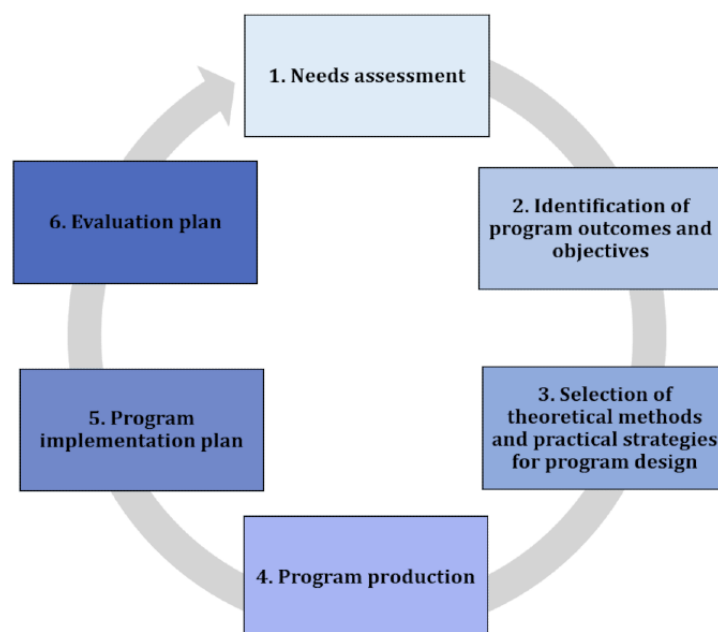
1. Needs assessment

2. Identification of program outcomes and objectives

3. Selection of theoretical methods and practical strategies for program design

4. Program production

5. Program implementation plan

6. Evaluation plan